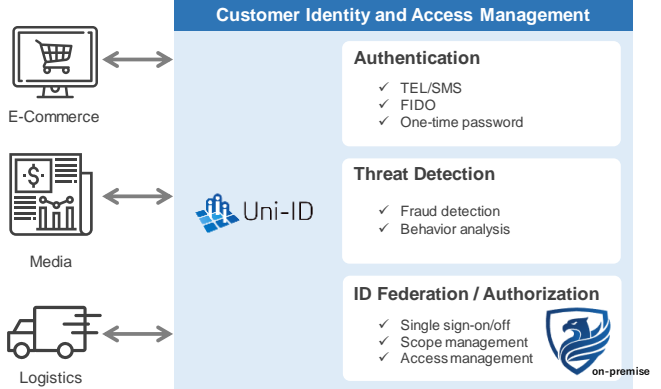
Customer Identity and Access Management

E-Commerce

Media

Logistics

Uni-ID

Authentication
✓ TEL/SMS
✓ FIDO
✓ One-time password

Threat Detection
✓ Fraud detection
✓ Behavior analysis

ID Federation / Authorization
✓ Single sign-on/off
✓ Scope management
✓ Access management

on-premise